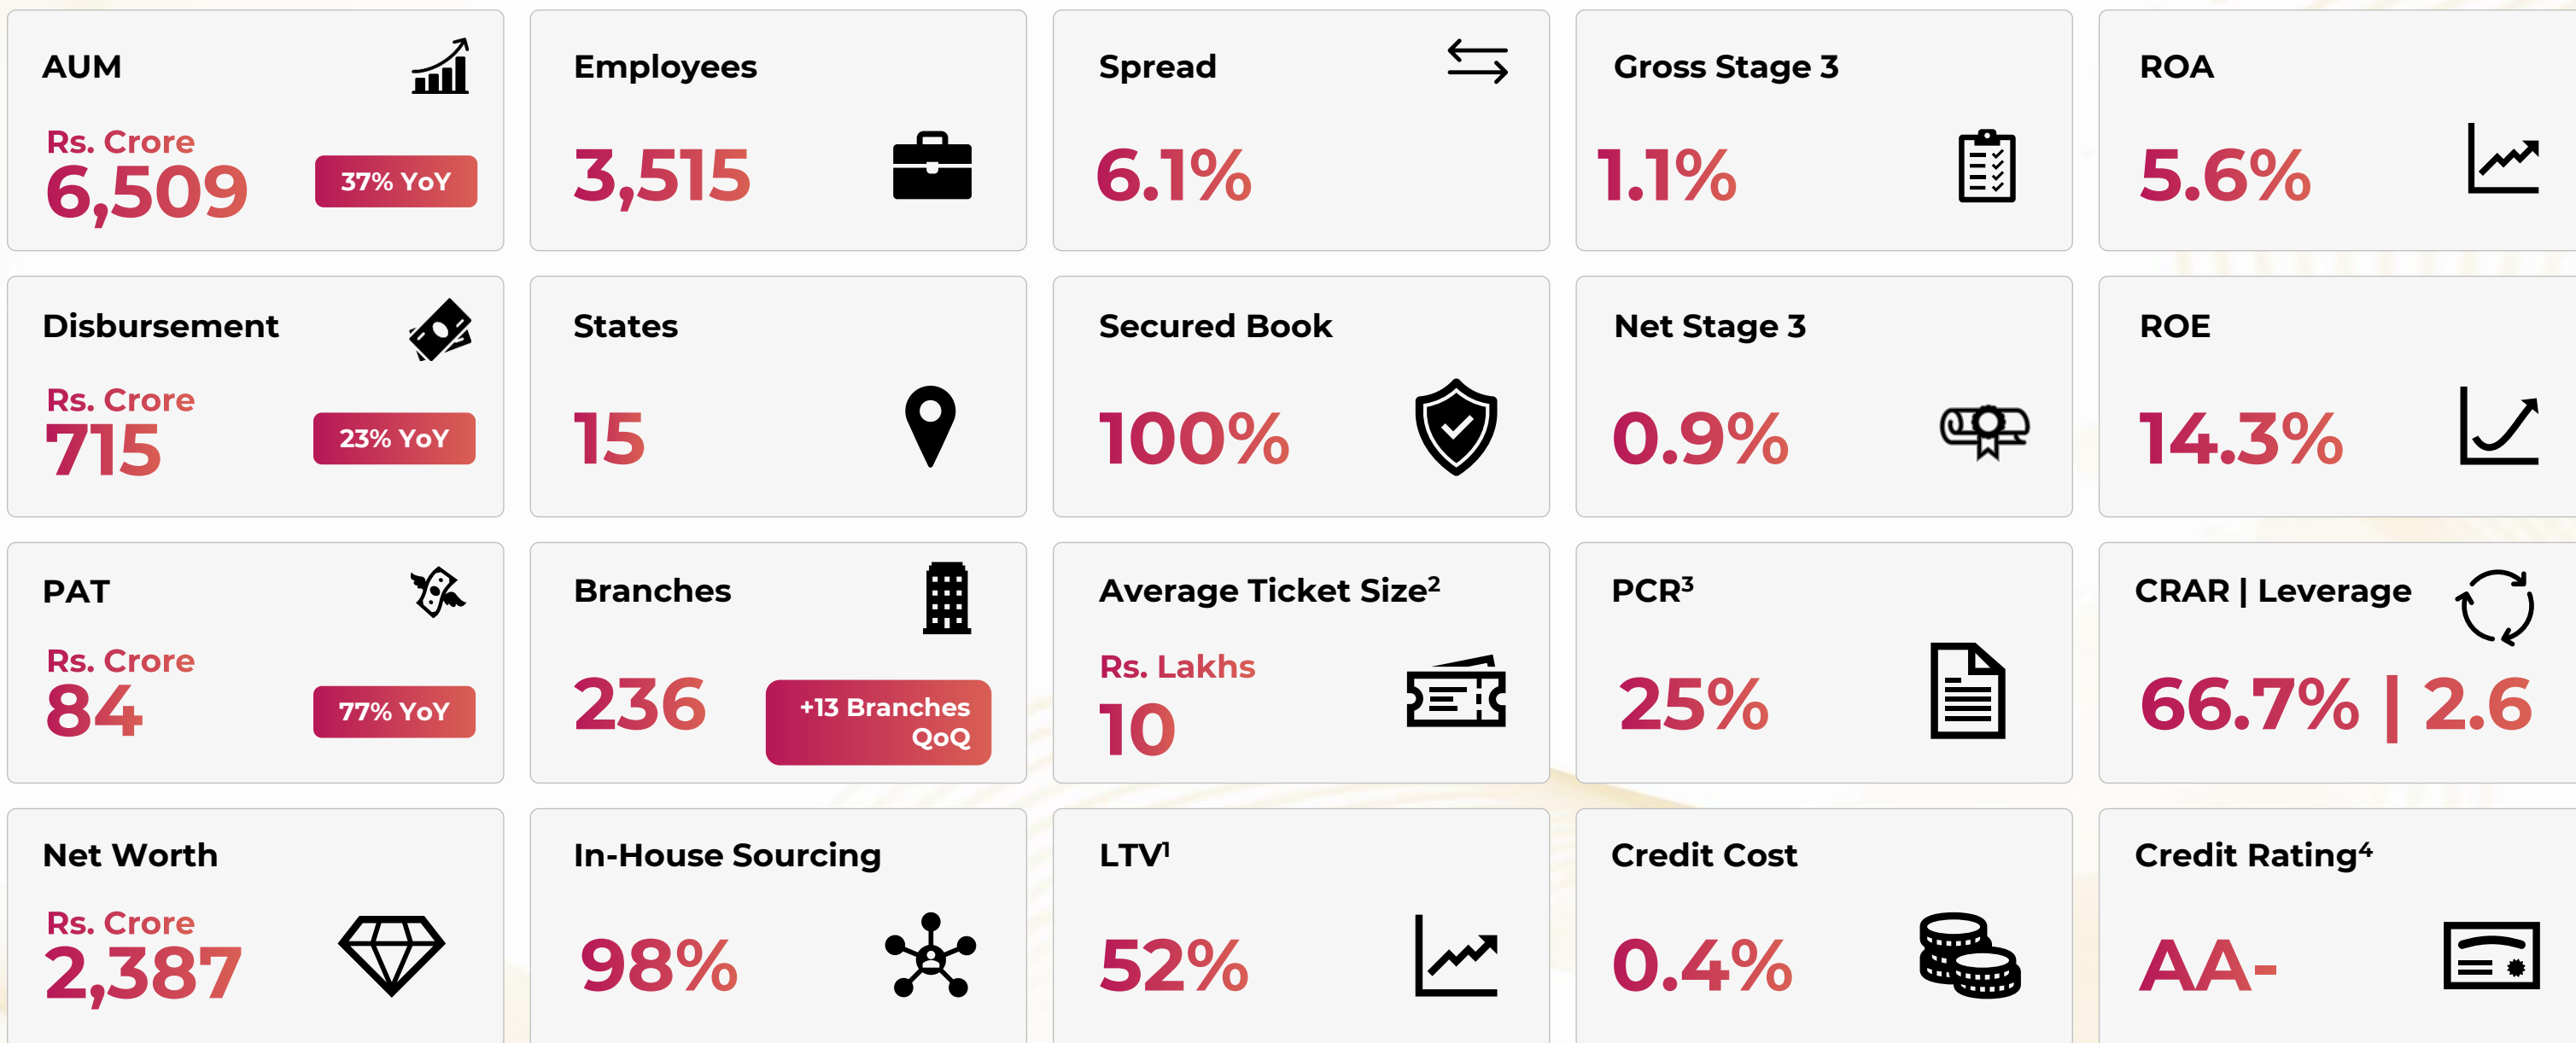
AUM
Rs. Crore
6,509
37% YoY

Employees
3,515

Spread
6.1%

Gross Stage 3
1.1%

ROA
5.6%

Disbursement
Rs. Crore
715
23% YoY

States
15

Secured Book
100%

Net Stage 3
0.9%

ROE
14.3%

PAT
Rs. Crore
84
77% YoY

Branches
236
+13 Branches QoQ

Average Ticket Size$^2$
Rs. Lakhs
10

PCR$^3$
25%

CRAR | Leverage
66.7% | 2.6

Net Worth
Rs. Crore
2,387

In-House Sourcing
98%

LTV$^1$
52%

Credit Cost
0.4%

Credit Rating$^4$
AA-